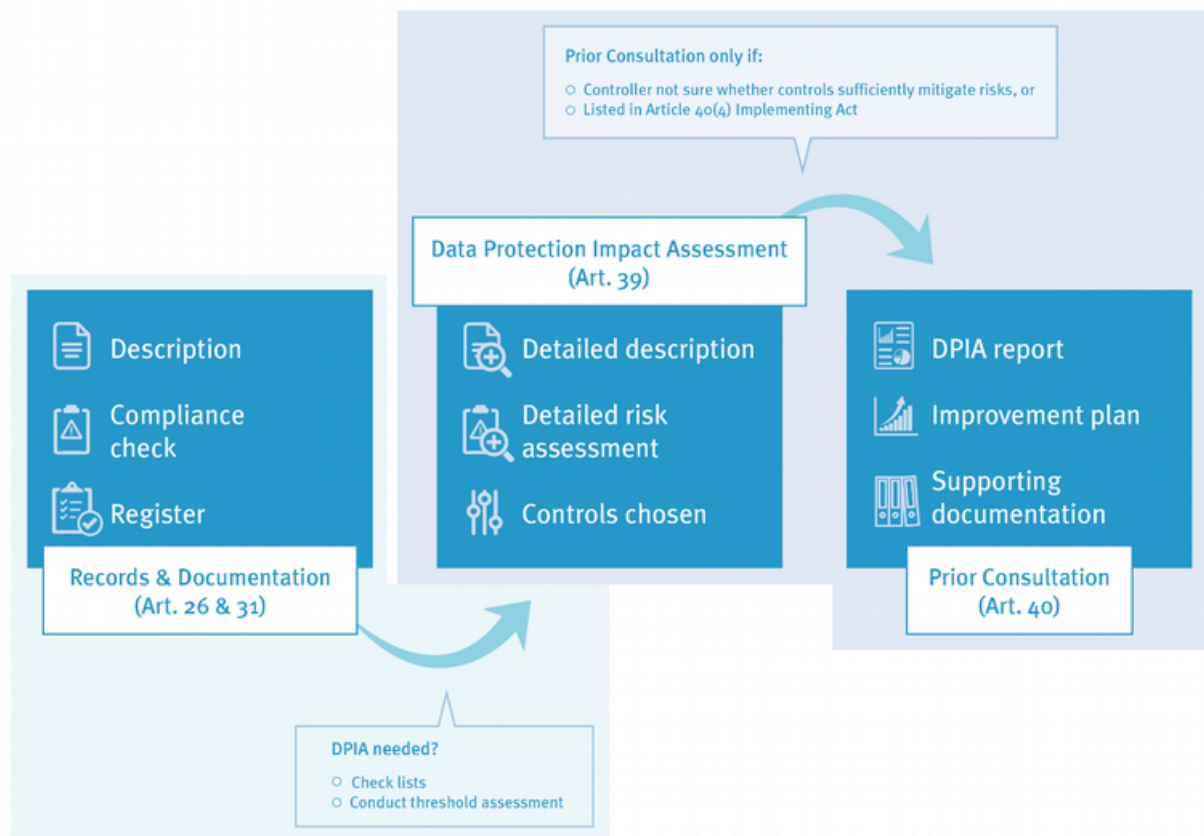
Prior Consultation only if:

- Controller not sure whether controls sufficiently mitigate risks, or
- Listed in Article 40(4) Implementing Act

Data Protection Impact Assessment (Art. 39)

Detailed description

Detailed risk assessment

Controls chosen

Description

Compliance check

Register

Records & Documentation (Art. 26 & 31)

DPIA report

Improvement plan

Supporting documentation

Prior Consultation (Art. 40)

DPIA needed?

- Check lists
- Conduct threshold assessment